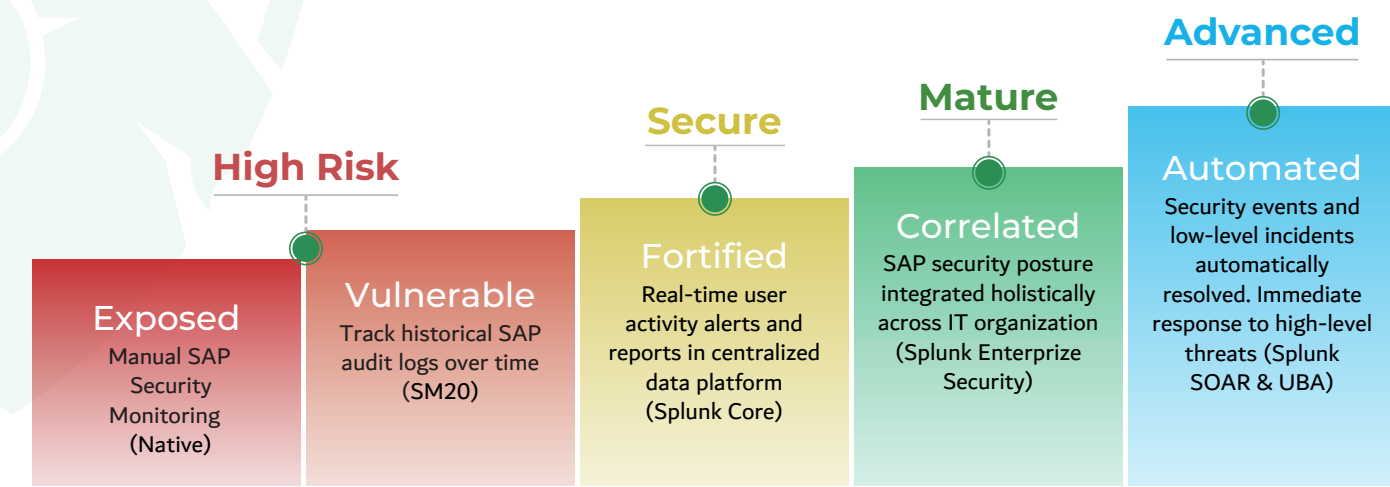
High Risk

Exposed
Manual SAP Security Monitoring (Native)

Vulnerable
Track historical SAP audit logs over time (SM20)

Secure

Fortified
Real-time user activity alerts and reports in centralized data platform (Splunk Core)

Mature

Correlated
SAP security posture integrated holistically across IT organization (Splunk Enterprize Security)

Advanced

Automated
Security events and low-level incidents automatically resolved. Immediate response to high-level threats (Splunk SOAR & UBA)